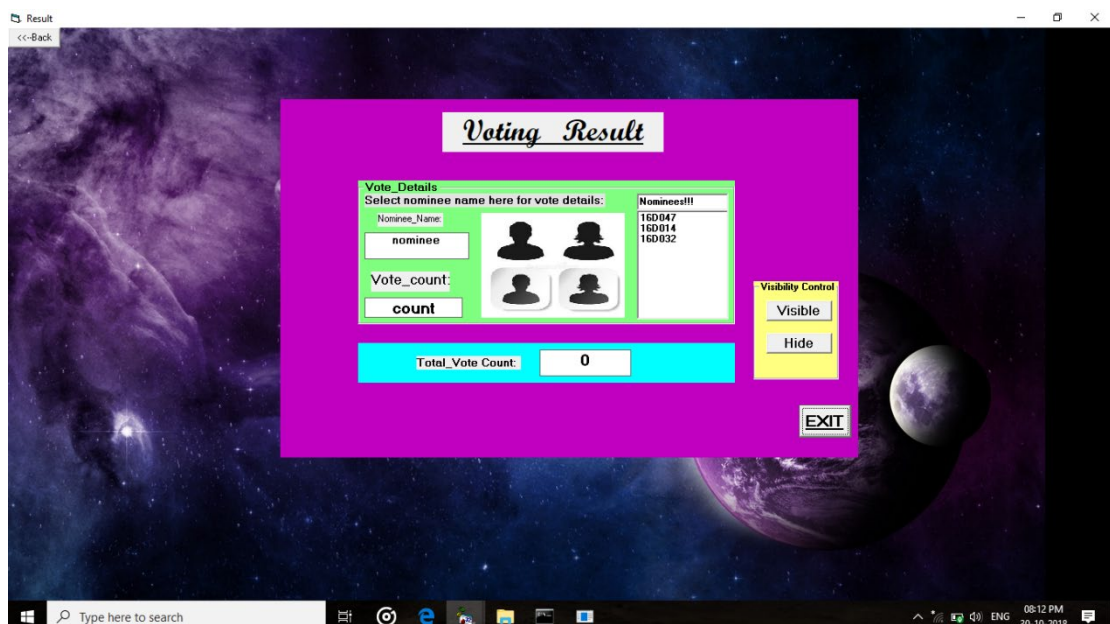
Result

<<-Back

Voting Result

Vote_Details

Select nominee name here for vote details:

Nominee_Name:

nominee

Vote_count:

count

Nominees!!!

16D047
16D014
16D032

Visibility Control

Visible

Hide

Total_Vote Count:

0

EXIT

Type here to search

ENG

08:12 PM

20-10-2018